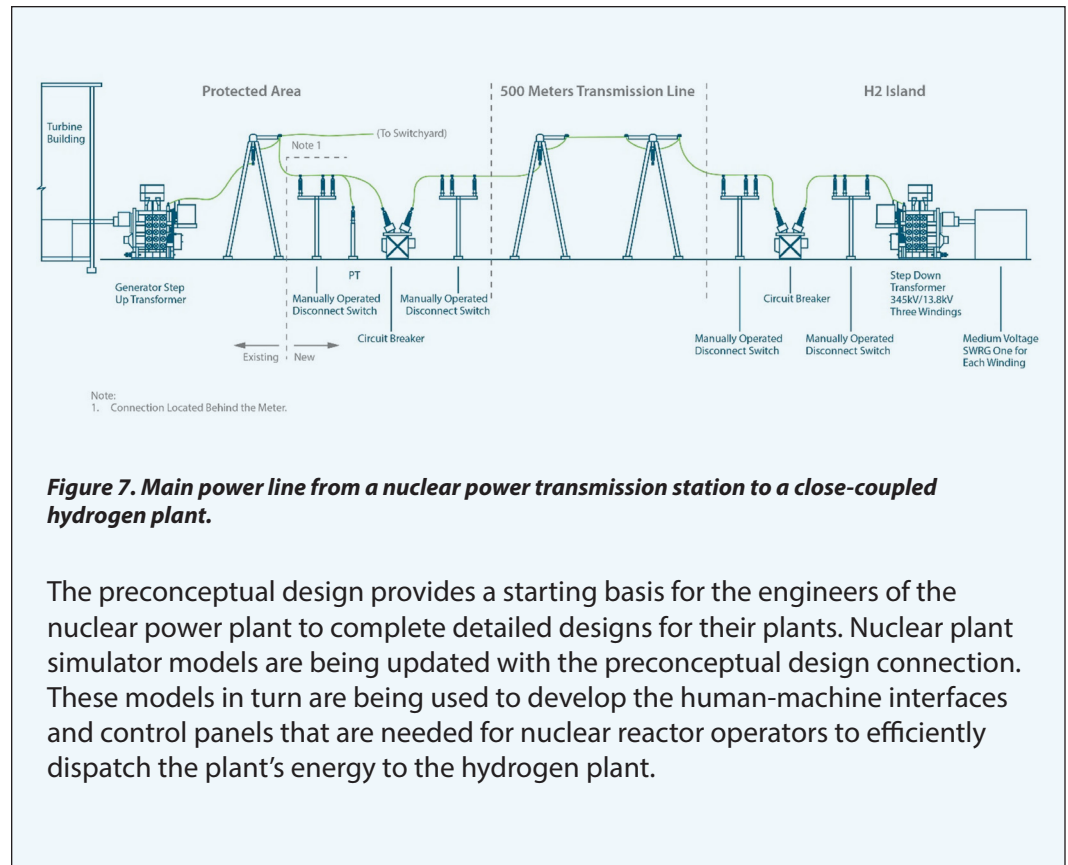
Protected Area

500 Meters Transmission Line

H2 Island

Turbine Building

(To Switchyard)

Note 1

Generator Step Up Transformer

PT

Manually Operated Disconnect Switch

Manually Operated Disconnect Switch

Circuit Breaker

Existing

New

Circuit Breaker

Step Down Transformer 345kV/13.8kV Three Windings

Manually Operated Disconnect Switch

Manually Operated Disconnect Switch

Medium Voltage SWRG One for Each Winding

Note:
1. Connection Located Behind the Meter.

***Figure 7. Main power line from a nuclear power transmission station to a close-coupled hydrogen plant.***

The preconceptual design provides a starting basis for the engineers of the nuclear power plant to complete detailed designs for their plants. Nuclear plant simulator models are being updated with the preconceptual design connection. These models in turn are being used to develop the human-machine interfaces and control panels that are needed for nuclear reactor operators to efficiently dispatch the plant’s energy to the hydrogen plant.